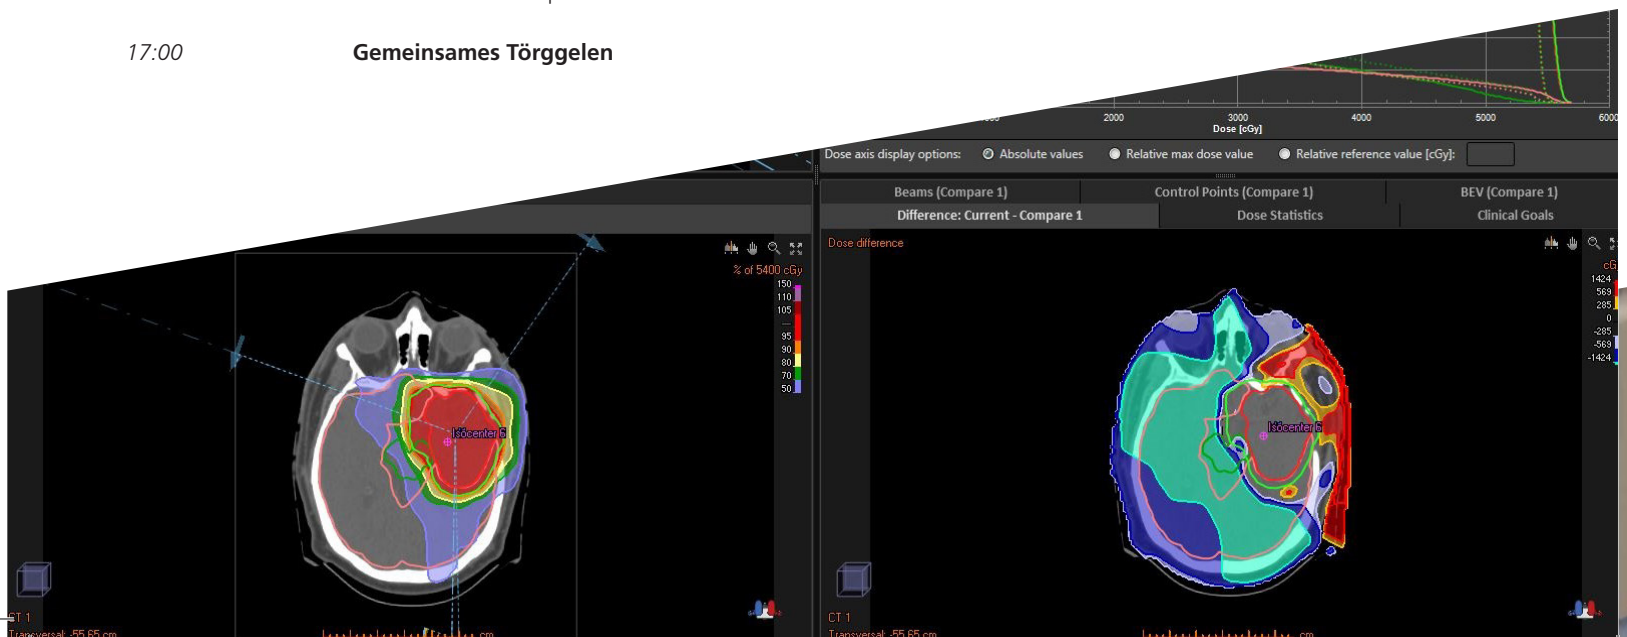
17:00 Gemeinsames Törggelen

2000 3000 4000 5000 6000
Dose [cGy]

Dose axis display options: Absolute values Relative max dose value Relative reference value [cGy]:

Beams (Compare 1) Control Points (Compare 1) BEV (Compare 1)
Difference: Current - Compare 1 Dose Statistics Clinical Goals

% of 5400 cGy
150
110
105
95
90
80
70
50

Isocenter 5

CT 1
Transversal: -55.65 cm

Dose difference

cG
1424
569
285
0
-285
-569
-1424

Isocenter 5

CT 1
Transversal: -55.65 cm